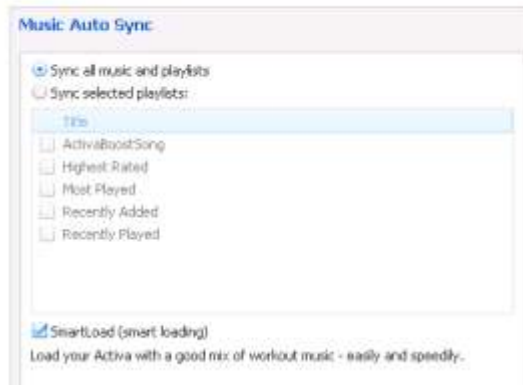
Music Auto Sync

Sync all music and playlists
Sync selected playlists:

Title
ActivaBoostSong
Highest Rated
Most Played
Recently Added
Recently Played

SmartLoad (smart loading)
Load your Activa with a good mix of workout music - easily and speedily.